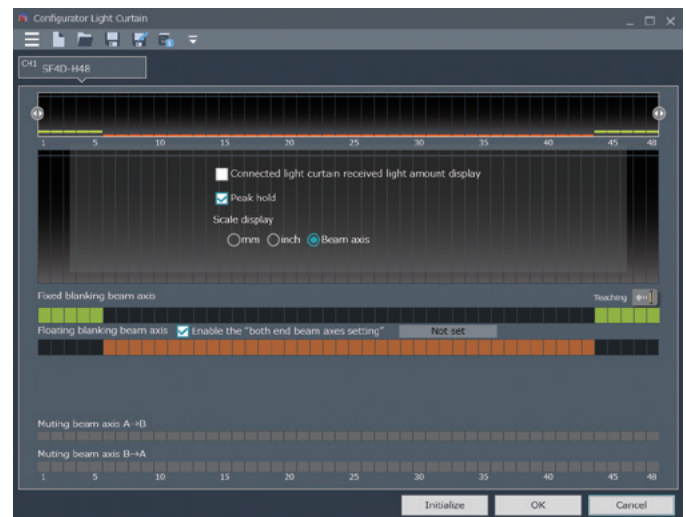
Configurator Light Curtain

CH1 SF4D-H48

1 5 10 15 20 25 30 35 40 45 48

Connected light curtain received light amount display

Peak hold

Scale display

mm inch Beam axis

Fixed blanking beam axis

Teaching

Floating blanking beam axis Enable the "both end beam axes setting" Not set

Muting beam axis A→B

Muting beam axis B→A

1 5 10 15 20 25 30 35 40 45 48

Initialize OK Cancel